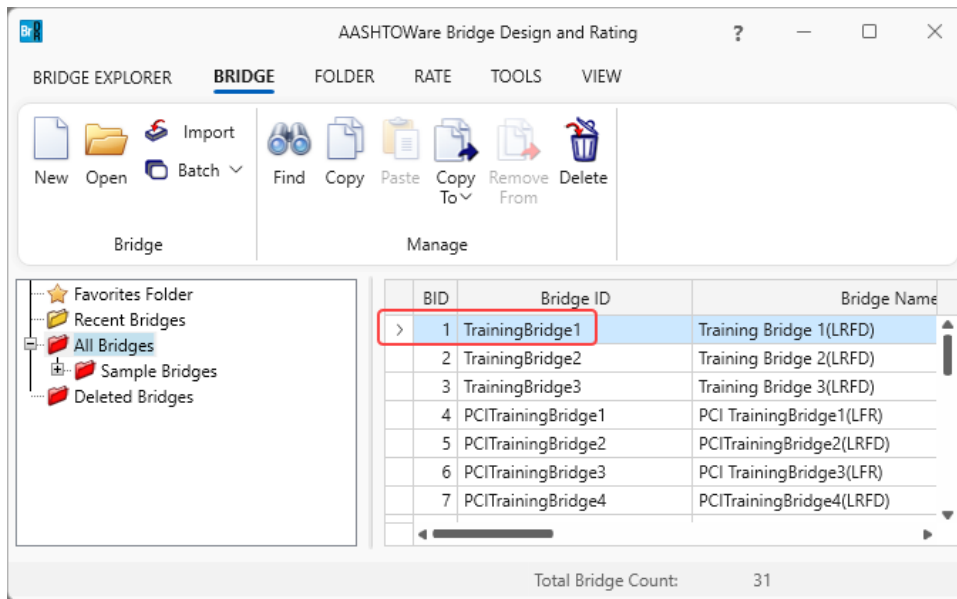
BrR AASHTOWare Bridge Design and Rating ?

BRIDGE EXPLORER BRIDGE FOLDER RATE TOOLS VIEW

New Open Import Batch

Bridge

Find Copy Paste Copy To Remove From Delete

Manage

Favorites Folder
Recent Bridges
All Bridges
Sample Bridges
Deleted Bridges

| | BID | Bridge ID | Bridge Name |
|---|---|---|---|
| > | 1 | TrainingBridge1 | Training Bridge 1(LRFD) |
| | 2 | TrainingBridge2 | Training Bridge 2(LRFD) |
| | 3 | TrainingBridge3 | Training Bridge 3(LRFD) |
| | 4 | PCITrainingBridge1 | PCI TrainingBridge1(LFR) |
| | 5 | PCITrainingBridge2 | PCITrainingBridge2(LRFD) |
| | 6 | PCITrainingBridge3 | PCI TrainingBridge3(LFR) |
| | 7 | PCITrainingBridge4 | PCITrainingBridge4(LRFD) |

Total Bridge Count: 31